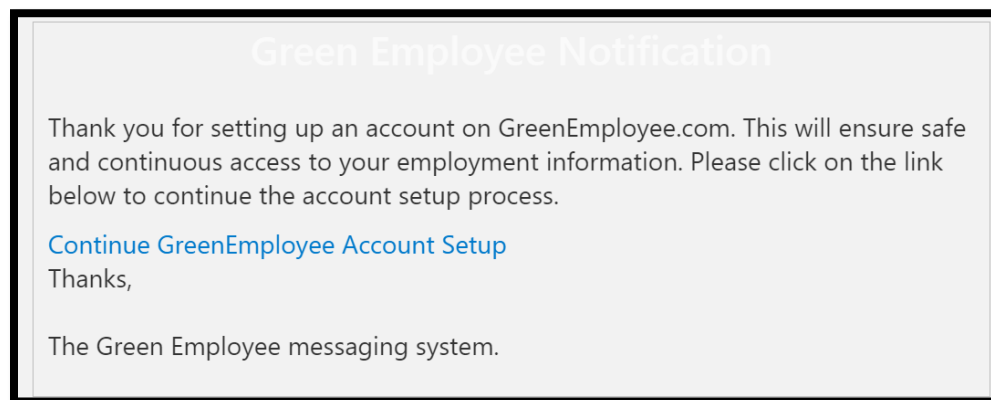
Green Employee Notification

Thank you for setting up an account on GreenEmployee.com. This will ensure safe and continuous access to your employment information. Please click on the link below to continue the account setup process.

Continue GreenEmployee Account Setup
Thanks,

The Green Employee messaging system.